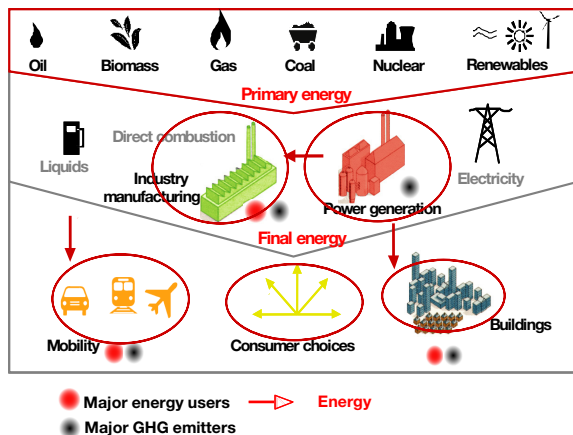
Oil
Biomass
Gas
Coal
Nuclear
Renewables

Primary energy

Liquids
Direct combustion
Industry manufacturing
Power generation
Electricity

Final energy

Mobility
Consumer choices
Buildings

Major energy users
Energy
Major GHG emitters